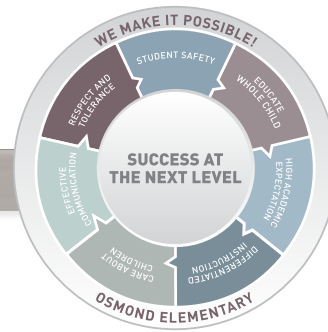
WE MAKE IT POSSIBLE!

STUDENT SAFETY

EDUCATE WHOLE CHILD

HIGH ACADEMIC EXPECTATION

DIFFERENTIATED INSTRUCTION

CARE ABOUT CHILDREN

EFFECTIVE COMMUNICATION

RESPECT AND TOLERANCE

SUCCESS AT THE NEXT LEVEL

OSMOND ELEMENTARY